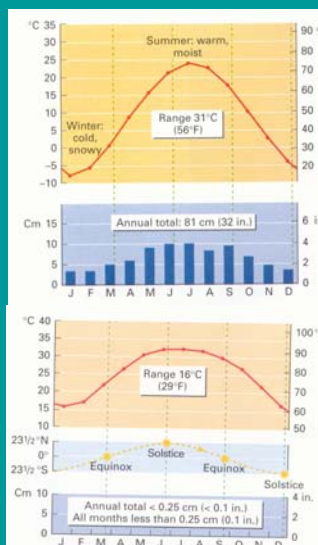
°C 35
30
25
20
15
10
5
0
−5
−10

Summer: warm, moist

Winter: cold, snowy

Range 31°C (56°F)

90
80
70
60
50
40
30
20

Cm 15
10
5
0

Annual total: 81 cm (32 in.)

6 in
4
2

J F M A M J J A S O N D

°C 40
35
30
25
20
15
10

Range 16°C (29°F)

100
90
80
70
60
50

23½°N
0°
23½°S

Solstice
Equinox
Equinox
Solstice

Cm 10
5
0

Annual total < 0.25 cm (< 0.1 in.)
All months less than 0.25 cm (0.1 in.)

4 in.
2
0

J F M A M J J A S O N D